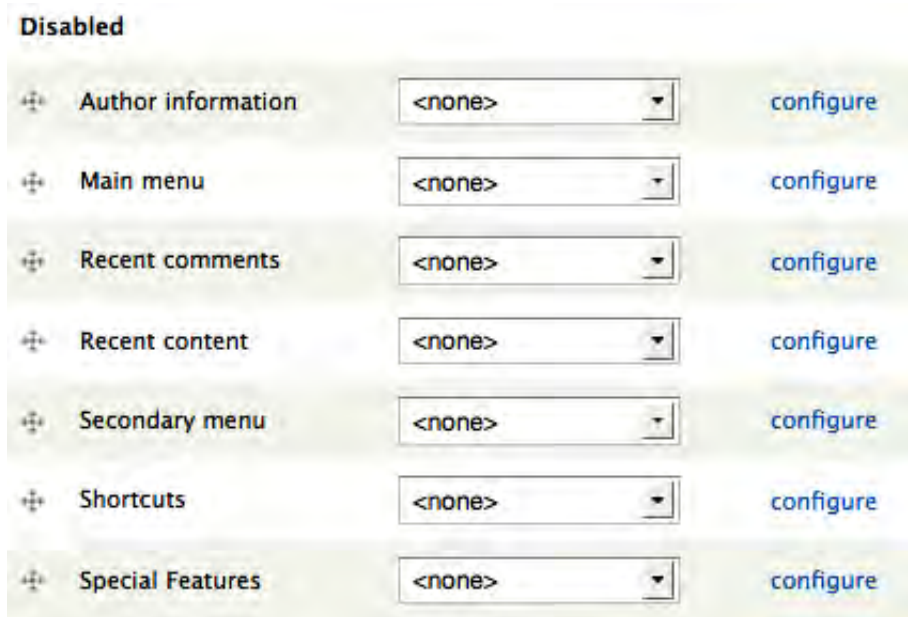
Disabled

| | | |
|---|---|---|
| Author information | <none> | configure |
| Main menu | <none> | configure |
| Recent comments | <none> | configure |
| Recent content | <none> | configure |
| Secondary menu | <none> | configure |
| Shortcuts | <none> | configure |
| Special Features | <none> | configure |